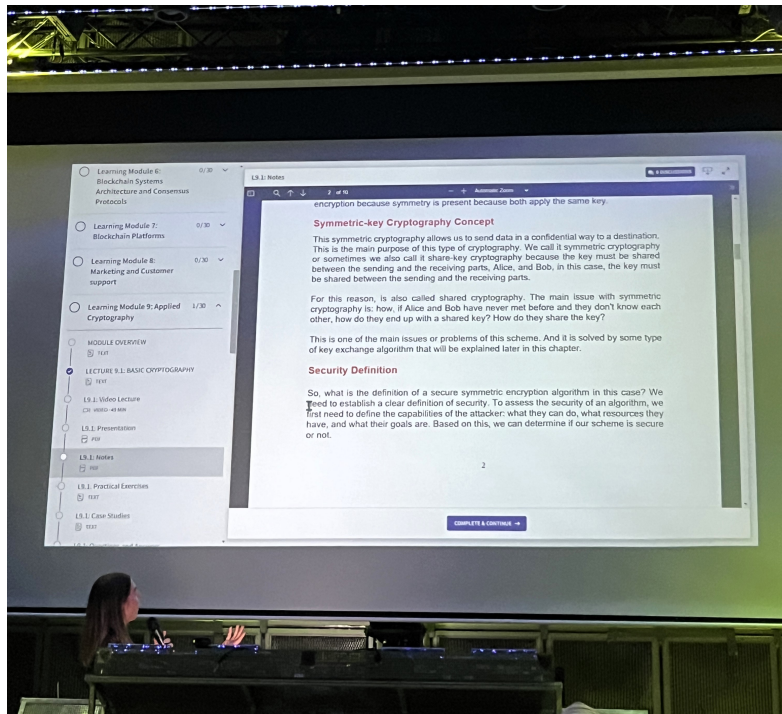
Learning Module 6: Blockchain Systems Architecture and Consensus Protocols 0/30

Learning Module 7: Blockchain Platforms 0/30

Learning Module 8: Marketing and Customer support 0/30

Learning Module 9: Applied Cryptography 1/30

MODULE OVERVIEW
TEXT

LECTURE 9.1: BASIC CRYPTOGRAPHY
TEXT

L9.1: Video Lecture
VIDEO - 45 MIN

L9.1: Presentation
PDF

L9.1: Notes
PDF

L9.1: Practical Exercises
TEXT

L9.1: Case Studies
TEXT

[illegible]

L9.1: Notes

2 of 10 — + Automatic Zoom

encryption because symmetry is present because both apply the same key.

Symmetric-key Cryptography Concept

This symmetric cryptography allows us to send data in a confidential way to a destination. This is the main purpose of this type of cryptography. We call it symmetric cryptography or sometimes we also call it share-key cryptography because the key must be shared between the sending and the receiving parts, Alice, and Bob, in this case, the key must be shared between the sending and the receiving parts.

For this reason, is also called shared cryptography. The main issue with symmetric cryptography is: how, if Alice and Bob have never met before and they don't know each other, how do they end up with a shared key? How do they share the key?

This is one of the main issues or problems of this scheme. And it is solved by some type of key exchange algorithm that will be explained later in this chapter.

Security Definition

So, what is the definition of a secure symmetric encryption algorithm in this case? We need to establish a clear definition of security. To assess the security of an algorithm, we first need to define the capabilities of the attacker: what they can do, what resources they have, and what their goals are. Based on this, we can determine if our scheme is secure or not.

2

COMPLETE & CONTINUE →